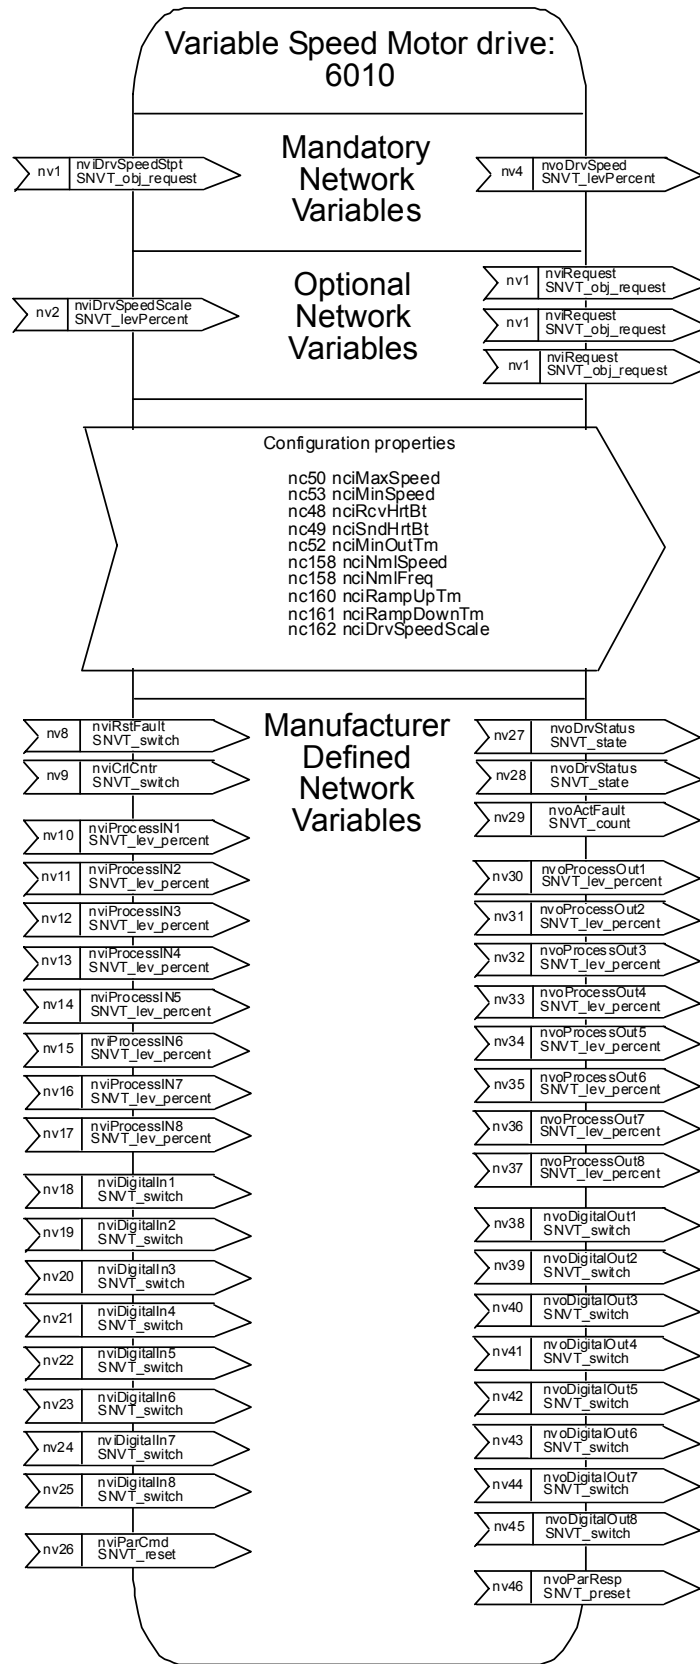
Variable Speed Motor drive: 6010

Mandatory Network Variables

nv1 nviDrvSpeedStpt SNVT_obj_request

nv4 nvoDrvSpeed SNVT_levPercent

Optional Network Variables

nv2 nviDrvSpeedScale SNVT_levPercent

nv1 nviRequest SNVT_obj_request

nv1 nviRequest SNVT_obj_request

nv1 nviRequest SNVT_obj_request

Configuration properties

nc50 nciMaxSpeed
nc53 nciMinSpeed
nc48 nciRcvHrtBt
nc49 nciSndHrtBt
nc52 nciMinOutTm
nc158 nciNmlSpeed
nc158 nciNmlFreq
nc160 nciRampUpTm
nc161 nciRampDownTm
nc162 nciDrvSpeedScale

Manufacturer Defined Network Variables

nv8 nviRstFault SNVT_switch
nv9 nviCrlCntr SNVT_switch
nv10 nviProcessIN1 SNVT_lev_percent
nv11 nviProcessIN2 SNVT_lev_percent
nv12 nviProcessIN3 SNVT_lev_percent
nv13 nviProcessIN4 SNVT_lev_percent
nv14 nviProcessIN5 SNVT_lev_percent
nv15 nviProcessIN6 SNVT_lev_percent
nv16 nviProcessIN7 SNVT_lev_percent
nv17 nviProcessIN8 SNVT_lev_percent
nv18 nviDigitalIn1 SNVT_switch
nv19 nviDigitalIn2 SNVT_switch
nv20 nviDigitalIn3 SNVT_switch
nv21 nviDigitalIn4 SNVT_switch
nv22 nviDigitalIn5 SNVT_switch
nv23 nviDigitalIn6 SNVT_switch
nv24 nviDigitalIn7 SNVT_switch
nv25 nviDigitalIn8 SNVT_switch
nv26 nviParCmd SNVT_reset

nv27 nvoDrvStatus SNVT_state
nv28 nvoDrvStatus SNVT_state
nv29 nvoActFault SNVT_count
nv30 nvoProcessOut1 SNVT_lev_percent
nv31 nvoProcessOut2 SNVT_lev_percent
nv32 nvoProcessOut3 SNVT_lev_percent
nv33 nvoProcessOut4 SNVT_lev_percent
nv34 nvoProcessOut5 SNVT_lev_percent
nv35 nvoProcessOut6 SNVT_lev_percent
nv36 nvoProcessOut7 SNVT_lev_percent
nv37 nvoProcessOut8 SNVT_lev_percent
nv38 nvoDigitalOut1 SNVT_switch
nv39 nvoDigitalOut2 SNVT_switch
nv40 nvoDigitalOut3 SNVT_switch
nv41 nvoDigitalOut4 SNVT_switch
nv42 nvoDigitalOut5 SNVT_switch
nv43 nvoDigitalOut6 SNVT_switch
nv44 nvoDigitalOut7 SNVT_switch
nv45 nvoDigitalOut8 SNVT_switch
nv46 nvoParResp SNVT_preset